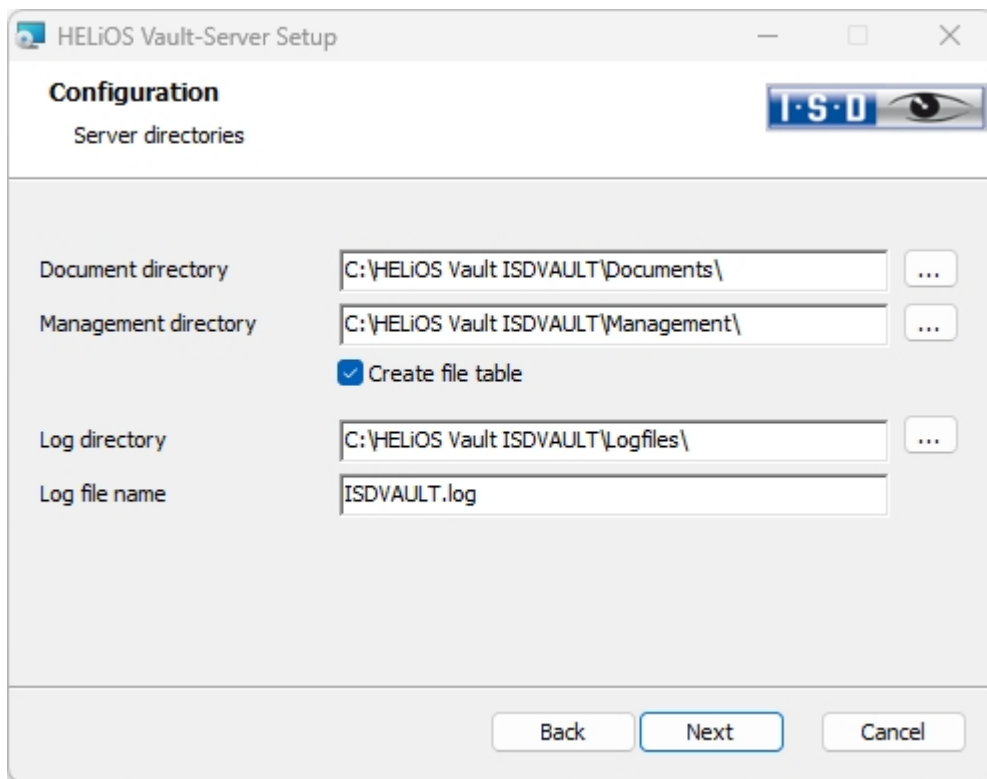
HELiOS Vault-Server Setup

Configuration

Server directories

I·S·D

Document directory C:\HELiOS Vault ISDVAULT\Documents\ ...

Management directory C:\HELiOS Vault ISDVAULT\Management\ ...

Create file table

Log directory C:\HELiOS Vault ISDVAULT\Logfiles\ ...

Log file name ISDVAULT.log

Back Next Cancel